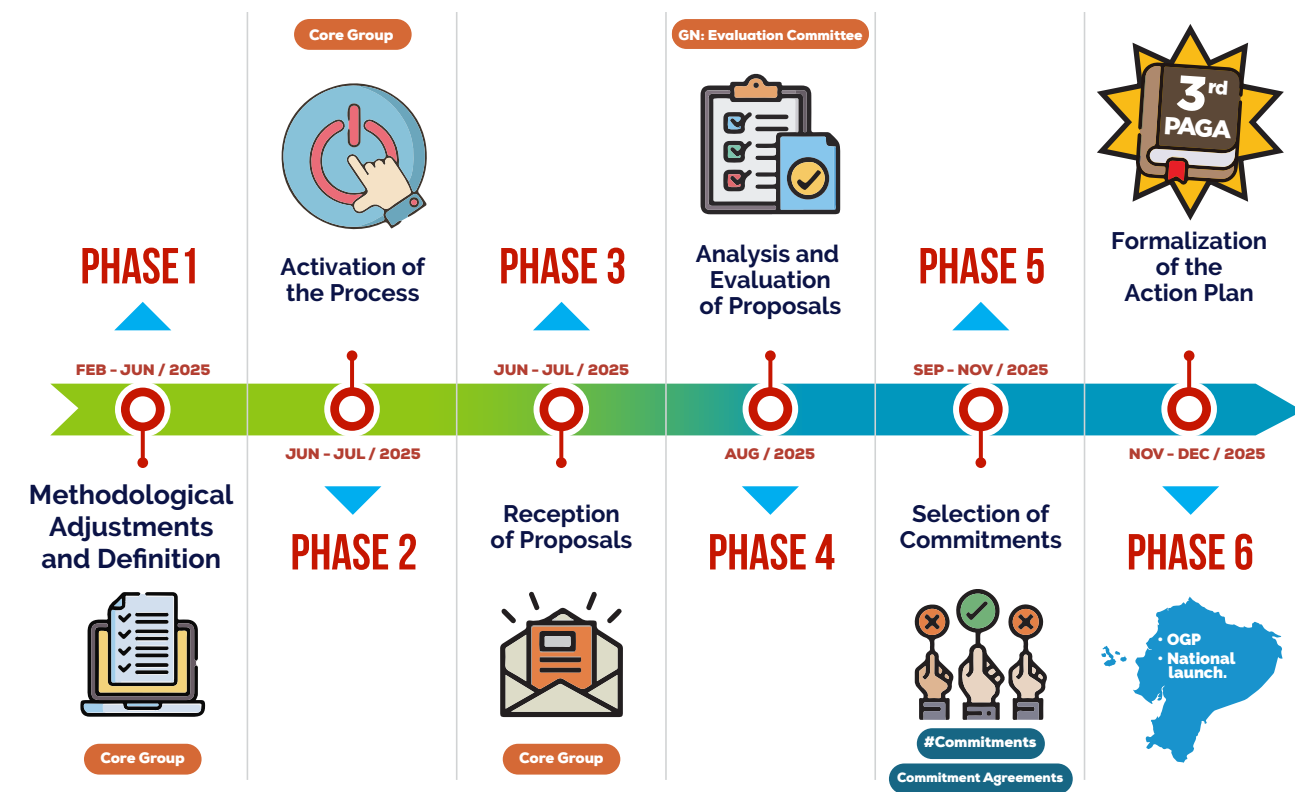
Core Group

GN: Evaluation Committee

3rd PAGA

PHASE 1

Activation of the Process

PHASE 3

Analysis and Evaluation of Proposals

PHASE 5

Formalization of the Action Plan

FEB - JUN / 2025

JUN - JUL / 2025

SEP - NOV / 2025

JUN - JUL / 2025

AUG / 2025

NOV - DEC / 2025

Methodological Adjustments and Definition

PHASE 2

Reception of Proposals

PHASE 4

Selection of Commitments

PHASE 6

• OGP
• National launch.

Core Group

Core Group

#Commitments

Commitment Agreements